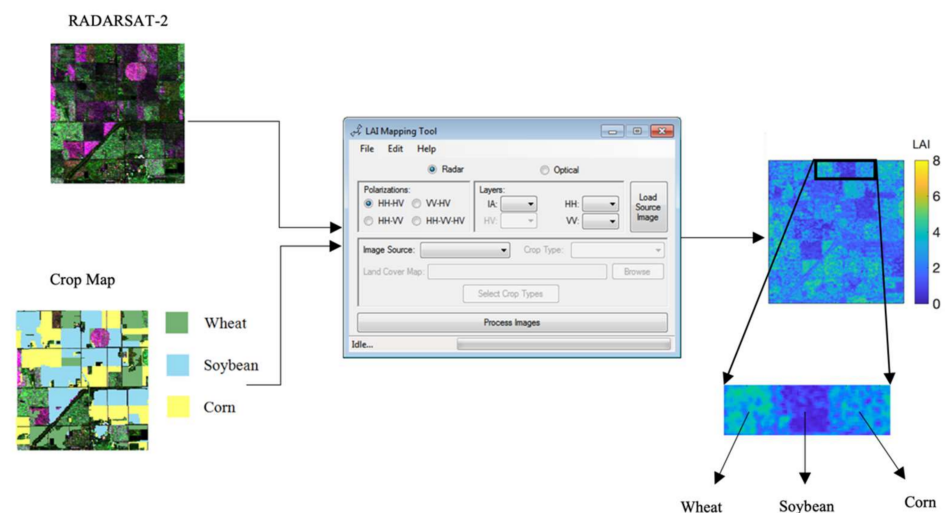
RADARSAT-2

Crop Map

Wheat

Soybean

Corn

LAI Mapping Tool

File Edit Help

Radar Optical

Polarizations:
HH-HV VV-HV
HH-VV HH-VV-HV

Layers:
IA: HH:
HV: VV:

Load Source Image

Image Source: Crop Type:

Land Cover Map: Browse

Select Crop Types

Process Images

Idle...

LAI

8

6

4

2

0

Wheat Soybean Corn